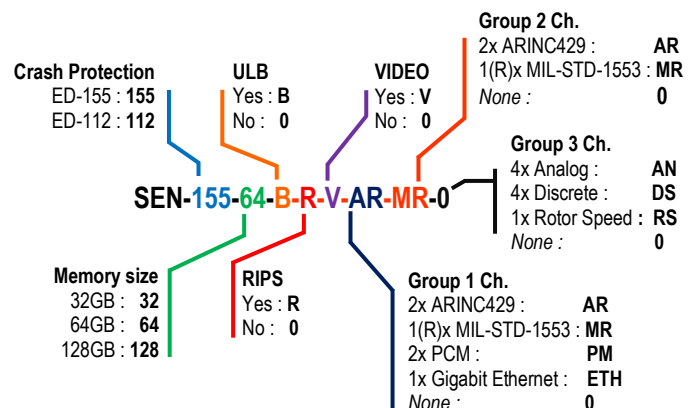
Group 2 Ch.
2x ARINC429 : AR
1(R)x MIL-STD-1553 : MR
None : 0

Crash Protection
ED-155 : 155
ED-112 : 112

ULB
Yes : B
No : 0

VIDEO
Yes : V
No : 0

Group 3 Ch.
4x Analog : AN
4x Discrete : DS
1x Rotor Speed : RS
None : 0

SEN-155-64-B-R-V-AR-MR-0

Memory size
32GB : 32
64GB : 64
128GB : 128

RIPS
Yes : R
No : 0

Group 1 Ch.
2x ARINC429 : AR
1(R)x MIL-STD-1553 : MR
2x PCM : PM
1x Gigabit Ethernet : ETH
None : 0